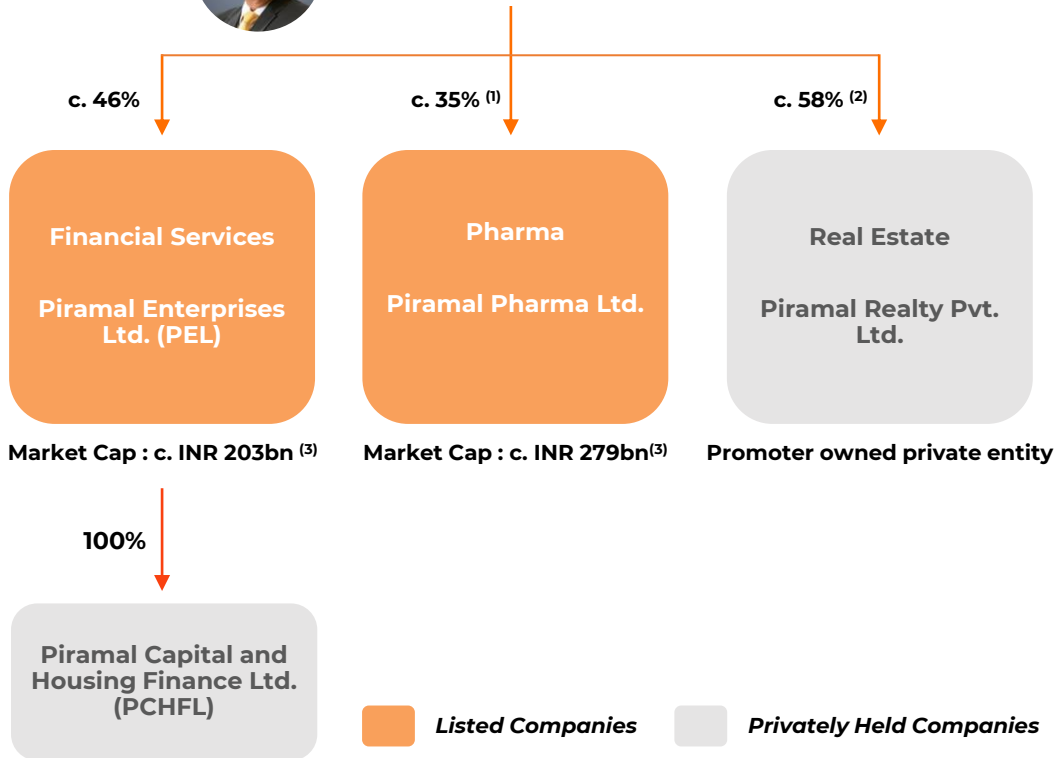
c. 46%

c. 35% $^{(1)}$

c. 58% $^{(2)}$

Financial Services

Piramal Enterprises Ltd. (PEL)

Pharma

Piramal Pharma Ltd.

Real Estate

Piramal Realty Pvt. Ltd.

Market Cap : c. INR 203bn $^{(3)}$

Market Cap : c. INR 279bn$^{(3)}$

Promoter owned private entity

100%

Piramal Capital and Housing Finance Ltd. (PCHFL)

Listed Companies

Privately Held Companies